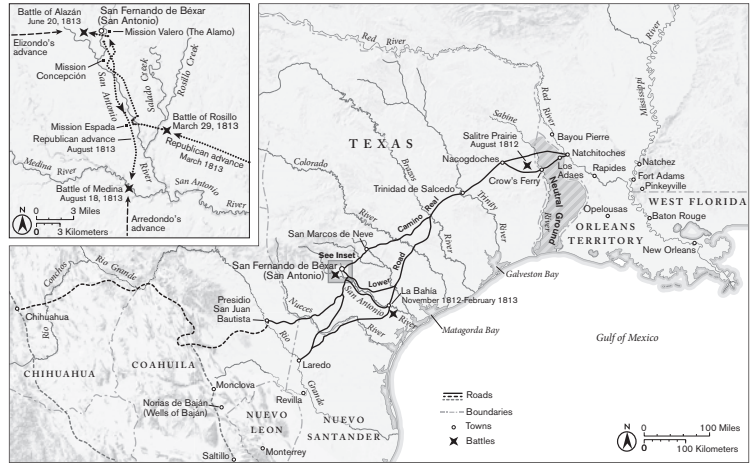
Battle of Alazán
June 20, 1813
San Fernando de Béxar
(San Antonio)
Elizondo's advance
Mission Valero (The Alamo)
Mission Concepción
San Antonio
Salado Creek
Rosillo Creek
Battle of Rosillo
March 29, 1813
Mission Espada
Republican advance
August 1813
Republican advance
March 1813
Medina River
River
San Antonio River
Battle of Medina
August 18, 1813
Arredondo's advance
N
0 3 Miles
0 3 Kilometers

Red River
Red River
Mississippi River
Sabine
TEXAS
Salitre Prairie
August 1812
Bayou Pierre
Colorado
Brazos
Nacogdoches
Natchitoches
Crow's Ferry
Los Adaes
Rapides
Natchez
Fort Adams
Pinkeyville
WEST FLORIDA
Trinidad de Salcedo
Trinity
Neutral Ground
Sabine River
Camino Real
River
San Marcos de Neve
Opelousas
ORLEANS TERRITORY
Baton Rouge
New Orleans
See Inset
San Fernando de Béxar
(San Antonio)
Lower Road
River
La Bahía
November 1812-February 1813
Galveston Bay
Rio Grande
Conchos
Chihuahua
Rio
Presidio San Juan Bautista
Nueces
San Antonio
River
Matagorda Bay
Gulf of Mexico
Rio
Grande
Laredo
CHIHUAHUA
COAHUILA
Monclova
Revilla
Norias de Baján
(Wells of Baján)
NUEVO LEON
NUEVO SANTANDER
Saltillo
Monterrey
Roads
Boundaries
Towns
Battles
N
0 100 Miles
0 100 Kilometers